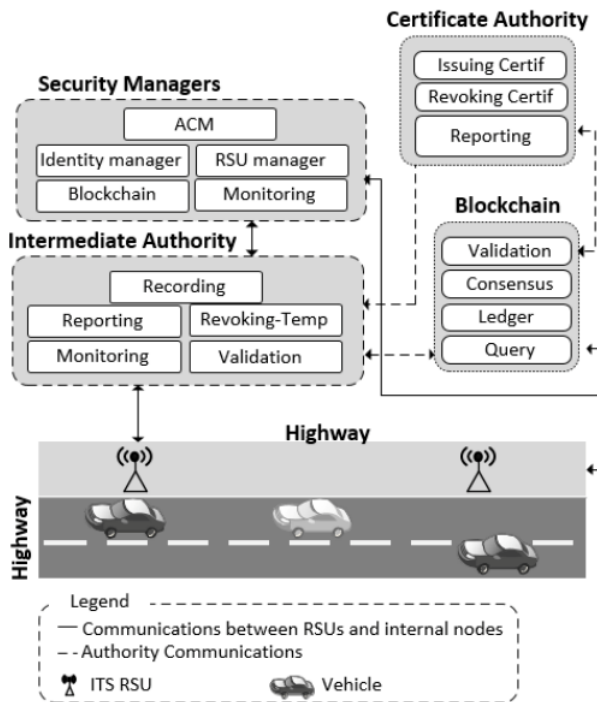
Certificate Authority

Issuing Certif

Revoking Certif

Reporting

Security Managers

ACM

Identity manager

RSU manager

Blockchain

Monitoring

Intermediate Authority

Recording

Reporting

Revoking-Temp

Monitoring

Validation

Blockchain

Validation

Consensus

Ledger

Query

Highway

Highway

Legend

— Communications between RSUs and internal nodes

- - Authority Communications

ITS RSU

Vehicle